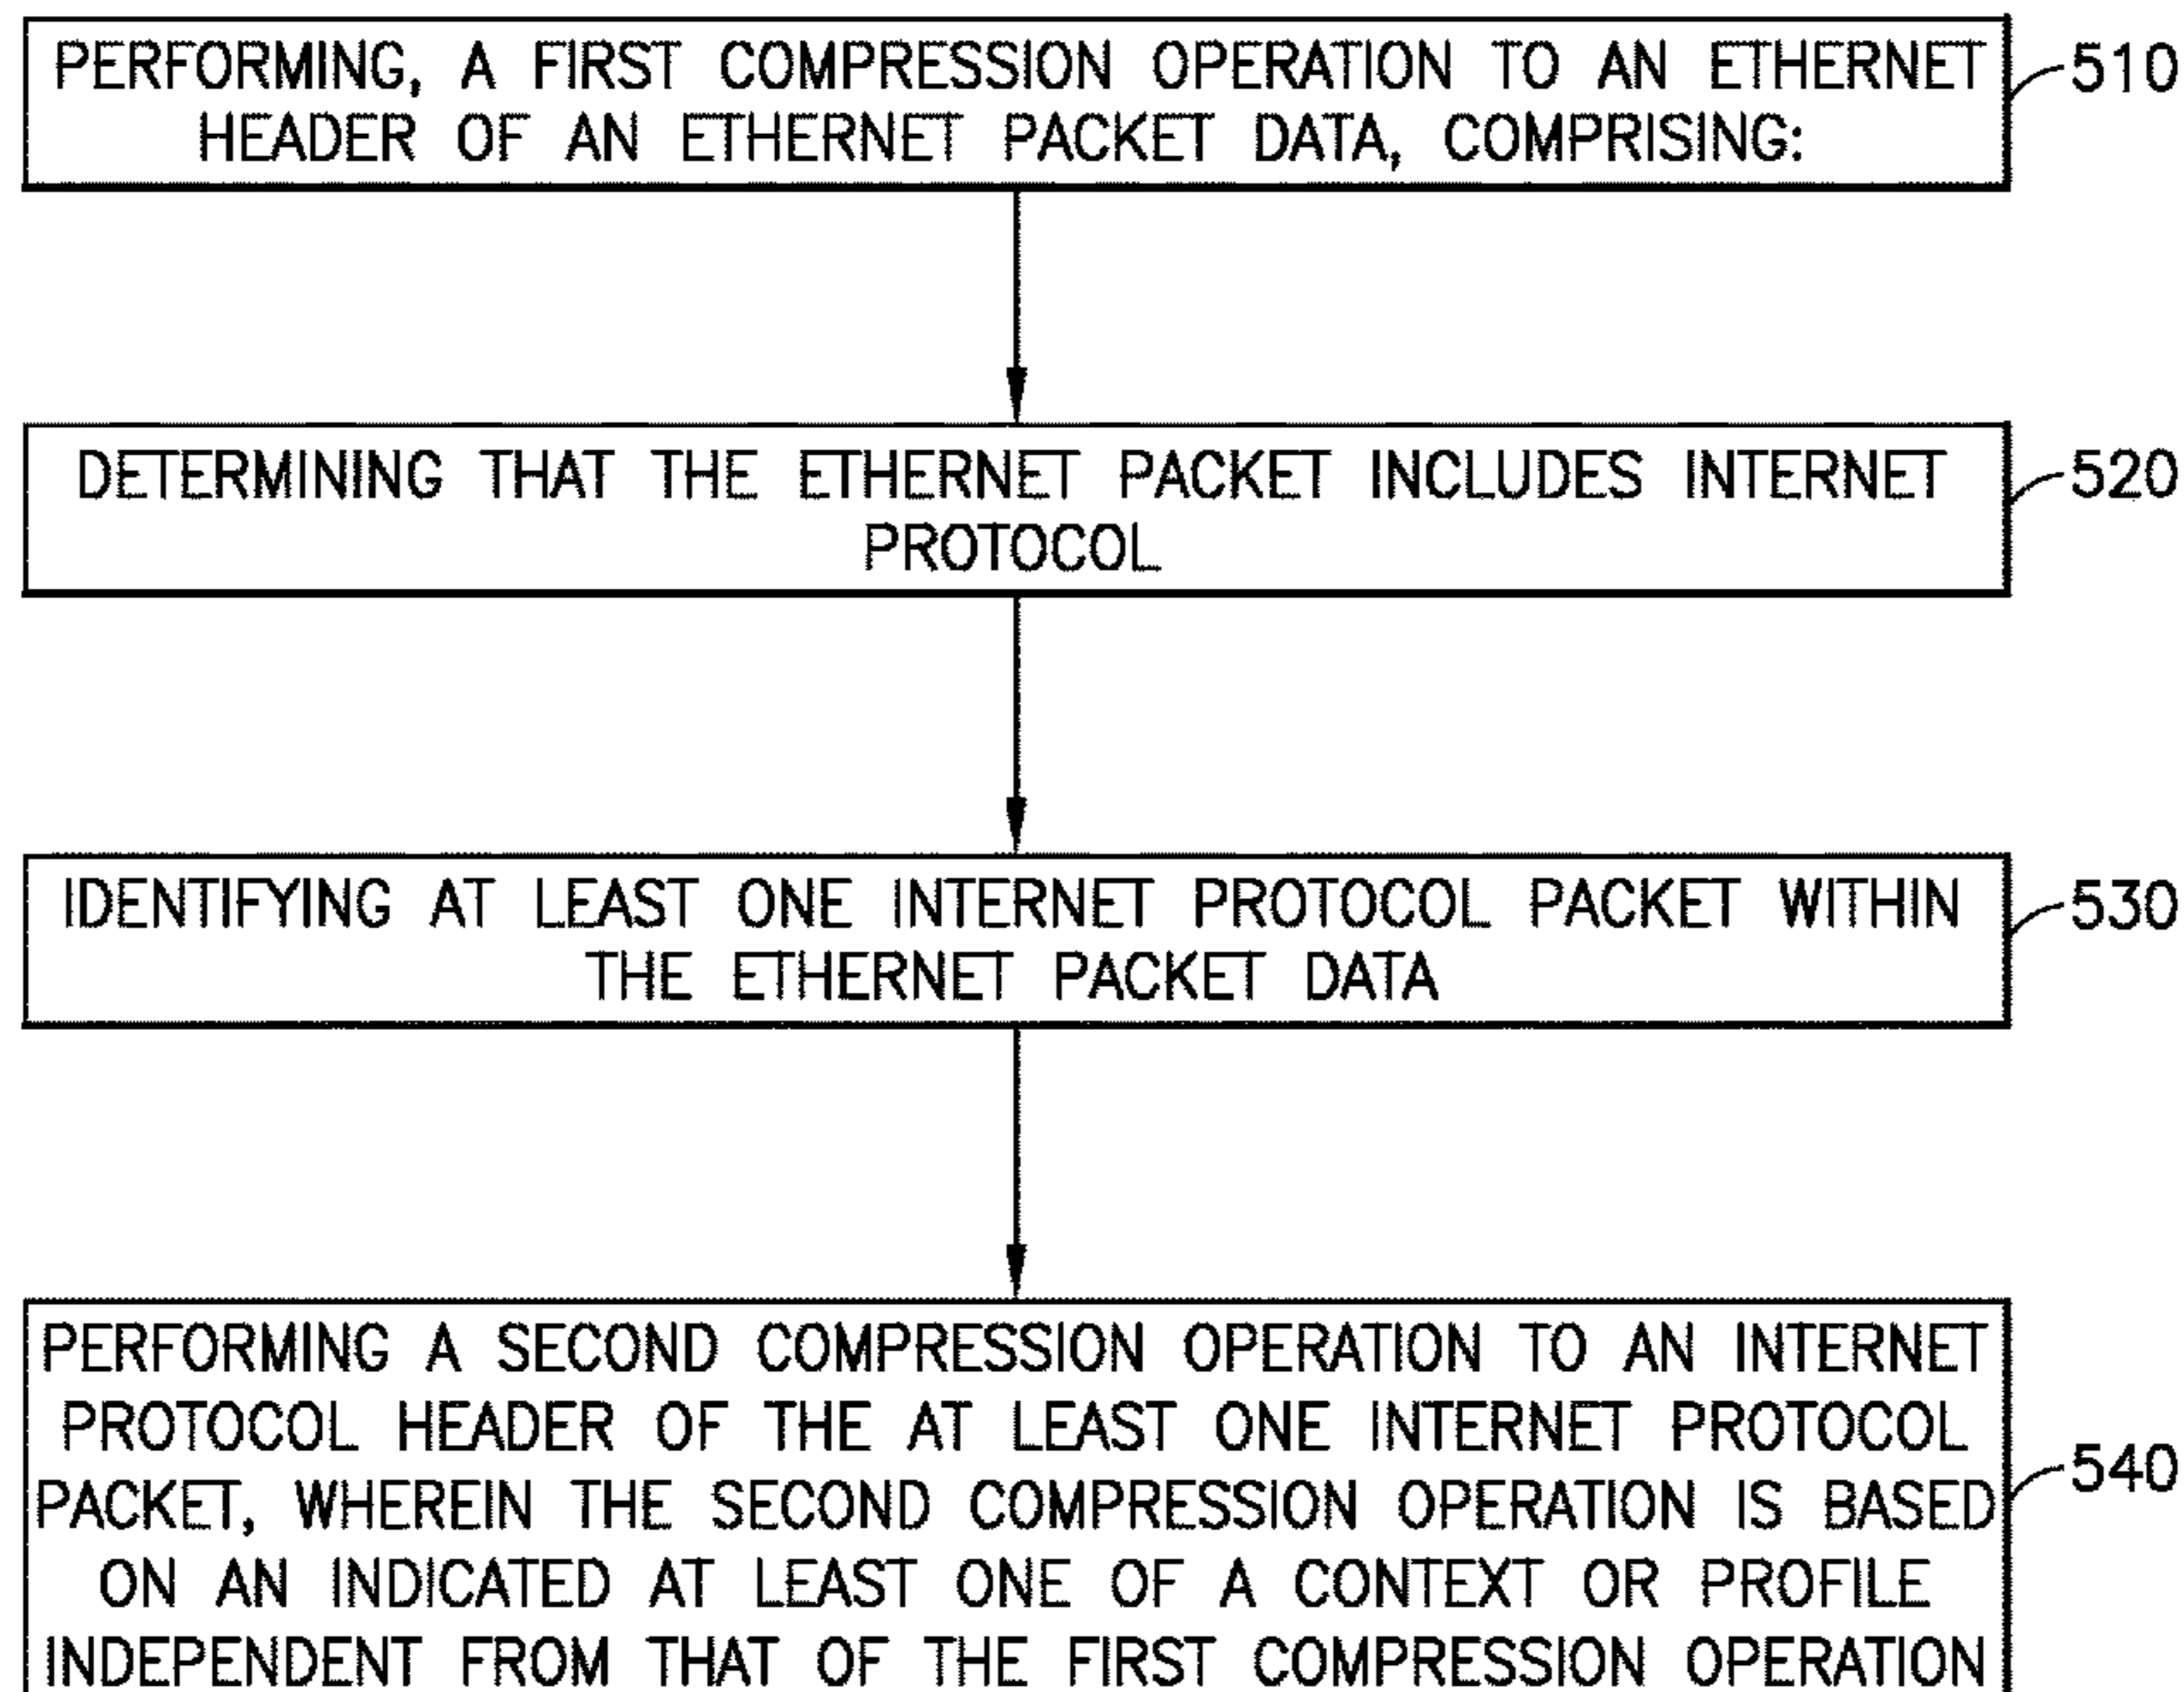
PERFORMING, A FIRST COMPRESSION OPERATION TO AN ETHERNET HEADER OF AN ETHERNET PACKET DATA, COMPRISING:

510

DETERMINING THAT THE ETHERNET PACKET INCLUDES INTERNET PROTOCOL

520

IDENTIFYING AT LEAST ONE INTERNET PROTOCOL PACKET WITHIN THE ETHERNET PACKET DATA

530

PERFORMING A SECOND COMPRESSION OPERATION TO AN INTERNET PROTOCOL HEADER OF THE AT LEAST ONE INTERNET PROTOCOL PACKET, WHEREIN THE SECOND COMPRESSION OPERATION IS BASED ON AN INDICATED AT LEAST ONE OF A CONTEXT OR PROFILE INDEPENDENT FROM THAT OF THE FIRST COMPRESSION OPERATION

540